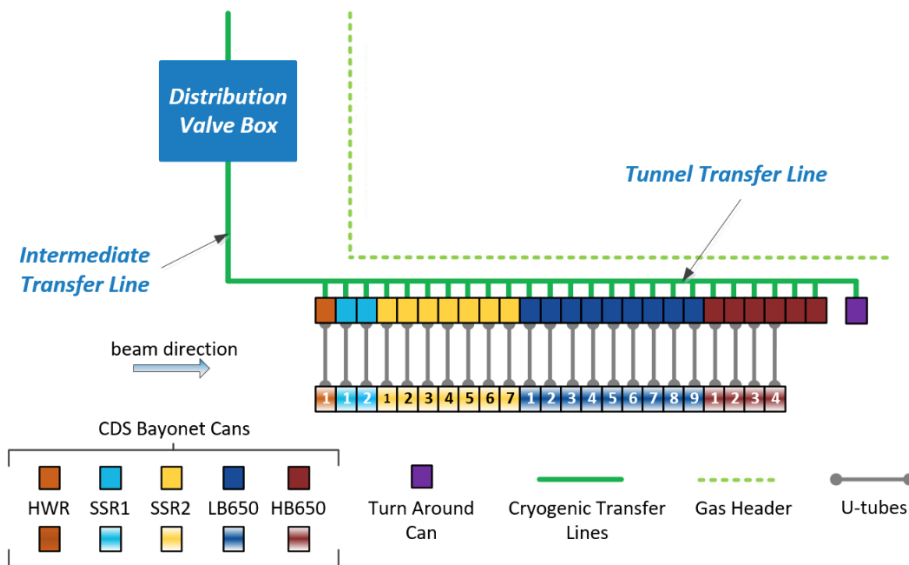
Distribution Valve Box

Tunnel Transfer Line

Intermediate Transfer Line

beam direction

1 1 2 1 2 3 4 5 6 7 1 2 3 4 5 6 7 8 9 1 2 3 4

CDS Bayonet Cans

HWR SSR1 SSR2 LB650 HB650

Turn Around Can

Cryogenic Transfer Lines

Gas Header

U-tubes